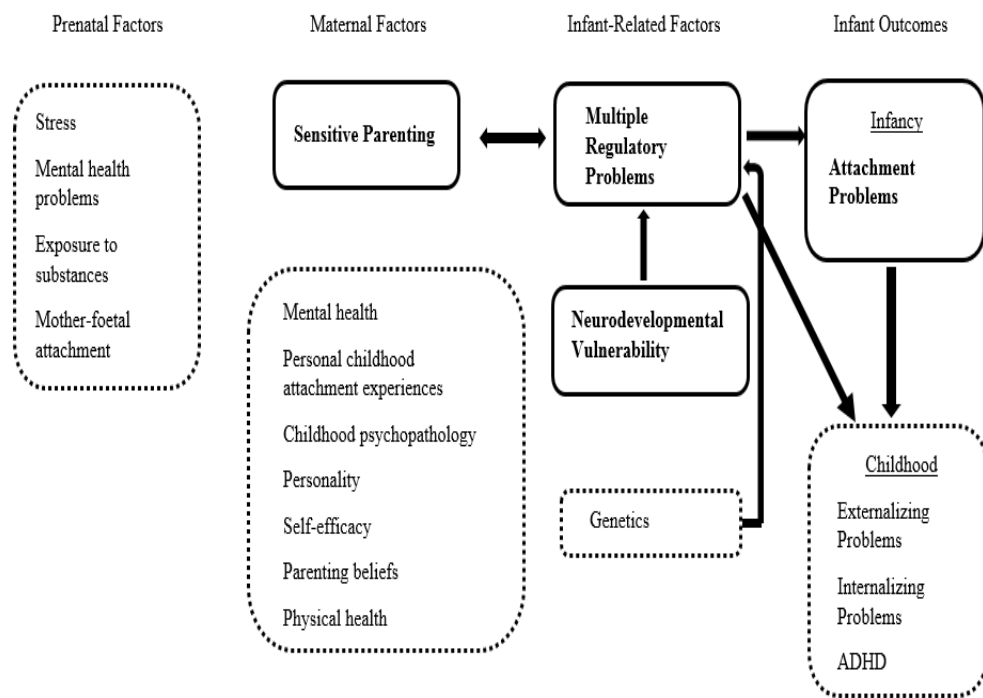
Prenatal Factors

Maternal Factors

Infant-Related Factors

Infant Outcomes

Stress

Mental health problems

Exposure to substances

Mother-foetal attachment

Sensitive Parenting

Multiple Regulatory Problems

Infancy

Attachment Problems

Mental health

Personal childhood attachment experiences

Childhood psychopathology

Personality

Self-efficacy

Parenting beliefs

Physical health

Neurodevelopmental Vulnerability

Genetics

Childhood

Externalizing Problems

Internalizing Problems

ADHD